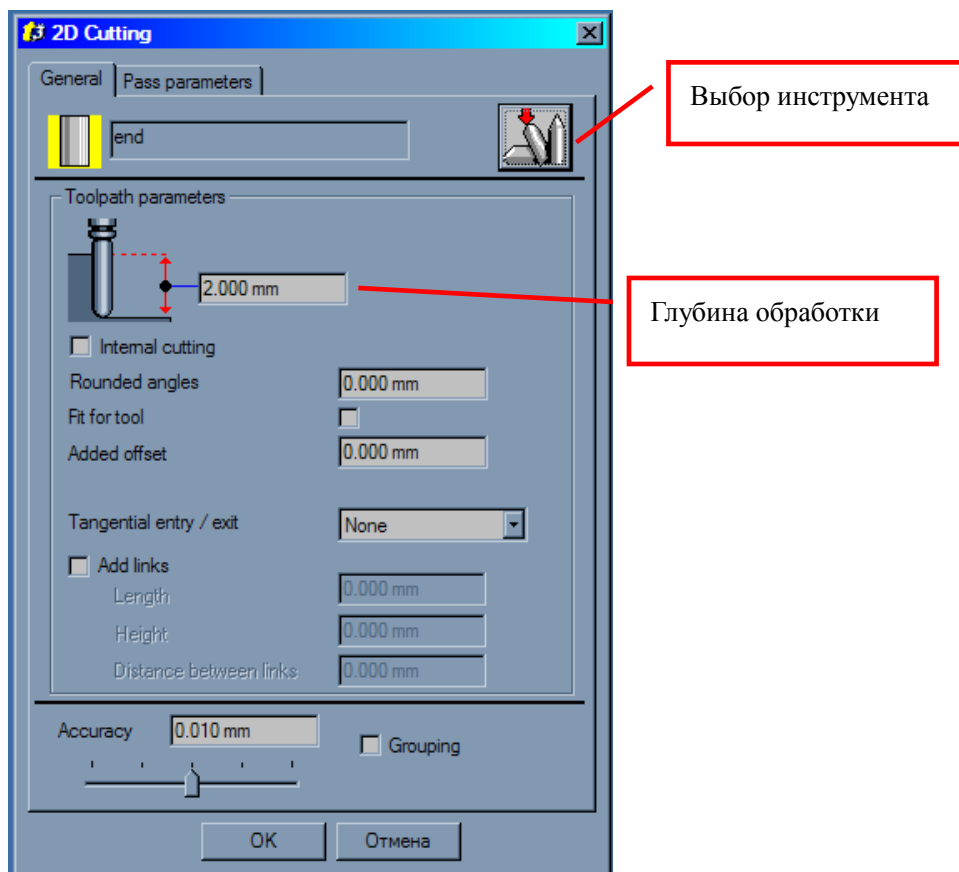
2D Cutting

General | Pass parameters

end

Выбор инструмента

Toolpath parameters

2.000 mm

Глубина обработки

Internal cutting

Rounded angles 0.000 mm

Fit for tool

Added offset 0.000 mm

Tangential entry / exit None

Add links

Length 0.000 mm

Height 0.000 mm

Distance between links 0.000 mm

Accuracy 0.010 mm

Grouping

OK

Отмена